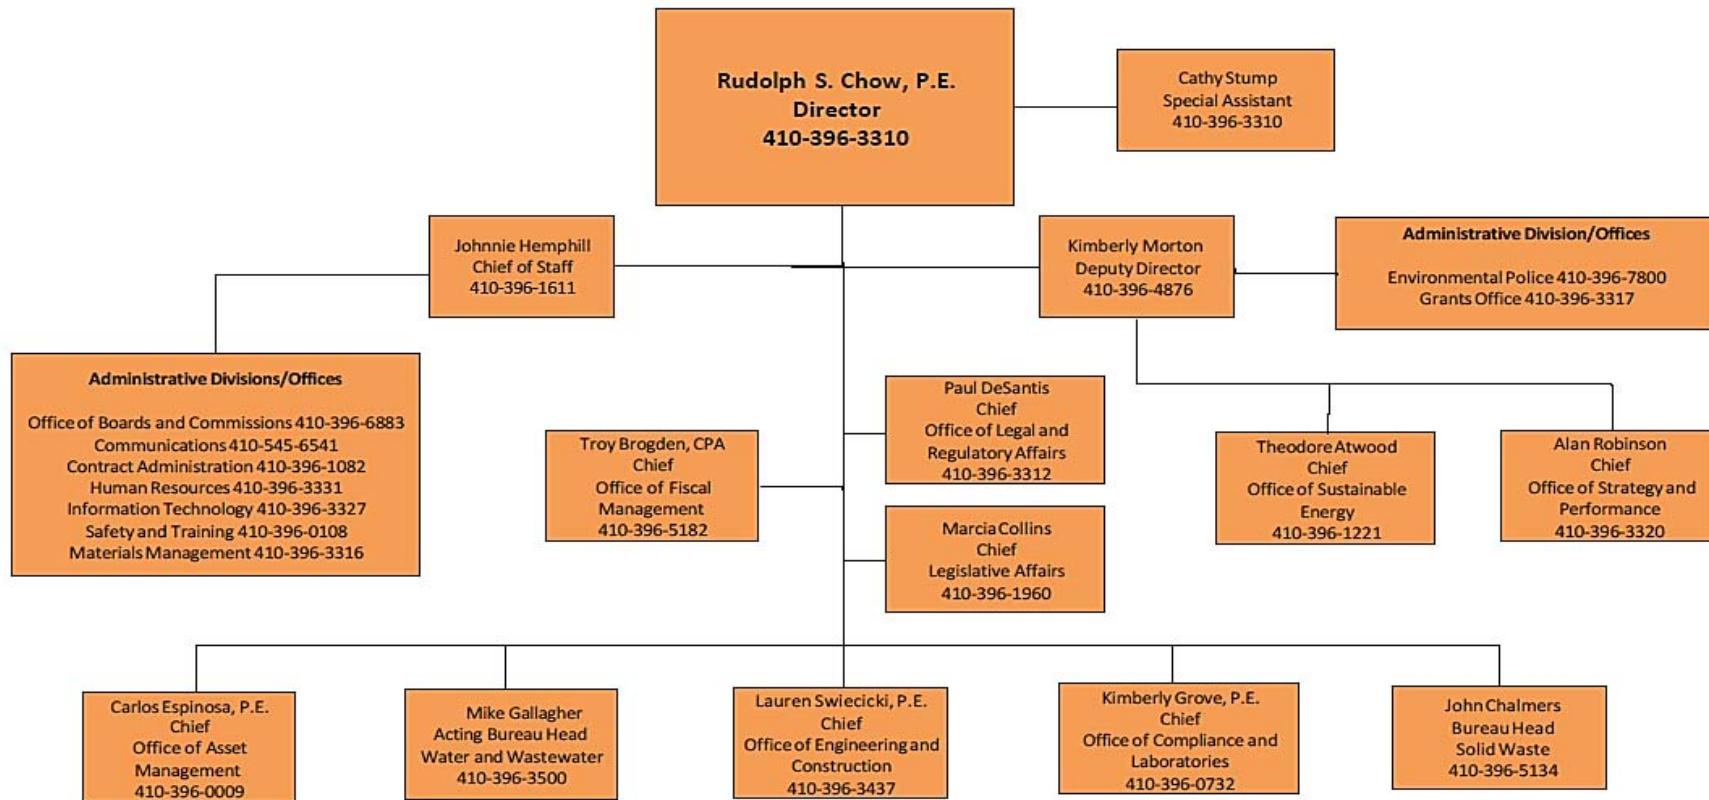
Rudolph S. Chow, P.E.
Director
410-396-3310

Cathy Stump
Special Assistant
410-396-3310

Johnnie Hemphill
Chief of Staff
410-396-1611

Kimberly Morton
Deputy Director
410-396-4876

Administrative Division/Offices

Environmental Police 410-396-7800
Grants Office 410-396-3317

Administrative Divisions/Offices

Office of Boards and Commissions 410-396-6883
Communications 410-545-6541
Contract Administration 410-396-1082
Human Resources 410-396-3331
Information Technology 410-396-3327
Safety and Training 410-396-0108
Materials Management 410-396-3316

Troy Brogden, CPA
Chief
Office of Fiscal Management
410-396-5182

Paul DeSantis
Chief
Office of Legal and Regulatory Affairs
410-396-3312

Marcia Collins
Chief
Legislative Affairs
410-396-1960

Theodore Atwood
Chief
Office of Sustainable Energy
410-396-1221

Alan Robinson
Chief
Office of Strategy and Performance
410-396-3320

Carlos Espinosa, P.E.
Chief
Office of Asset Management
410-396-0009

Mike Gallagher
Acting Bureau Head
Water and Wastewater
410-396-3500

Lauren Swiecicki, P.E.
Chief
Office of Engineering and Construction
410-396-3437

Kimberly Grove, P.E.
Chief
Office of Compliance and Laboratories
410-396-0732

John Chalmers
Bureau Head
Solid Waste
410-396-5134